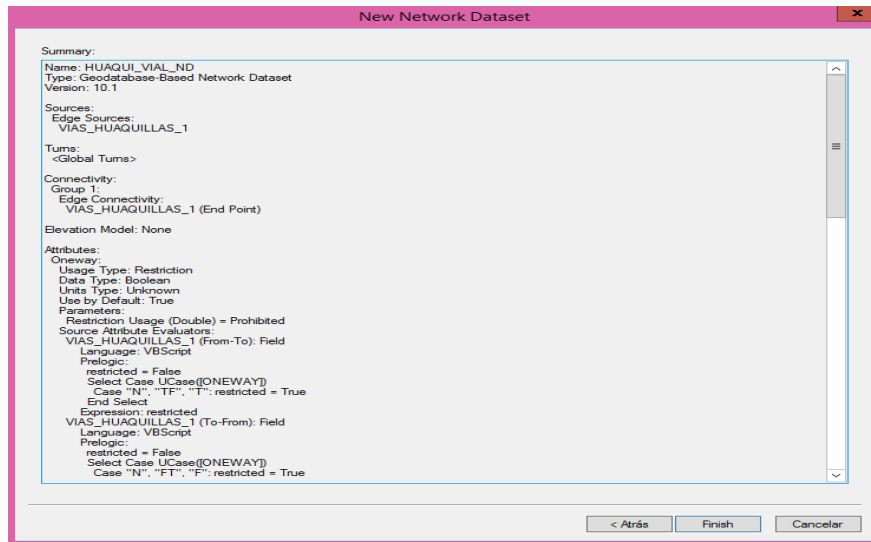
New Network Dataset

Summary:

Name: HUAQUI_VIAL_ND
Type: Geodatabase-Based Network Dataset
Version: 10.1

Sources:
Edge Sources:
VIAS_HUAQUILLAS_1

Turns:
<Global Turns>

Connectivity:
Group 1:
Edge Connectivity:
VIAS_HUAQUILLAS_1 (End Point)

Elevation Model: None

Attributes:
Oneway:
Usage Type: Restriction
Data Type: Boolean
Units Type: Unknown
Use by Default: True
Parameters:
Restriction Usage (Double) = Prohibited
Source Attribute Evaluators:
VIAS_HUAQUILLAS_1 (From-To): Field
Language: VBScript
Prelogic:
restricted = False
Select Case UCase([ONEWAY])
Case "N", "TF", "T": restricted = True
End Select
Expression: restricted
VIAS_HUAQUILLAS_1 (To-From): Field
Language: VBScript
Prelogic:
restricted = False
Select Case UCase([ONEWAY])
Case "N", "FT", "F": restricted = True

< Atrás | Finish | Cancelar